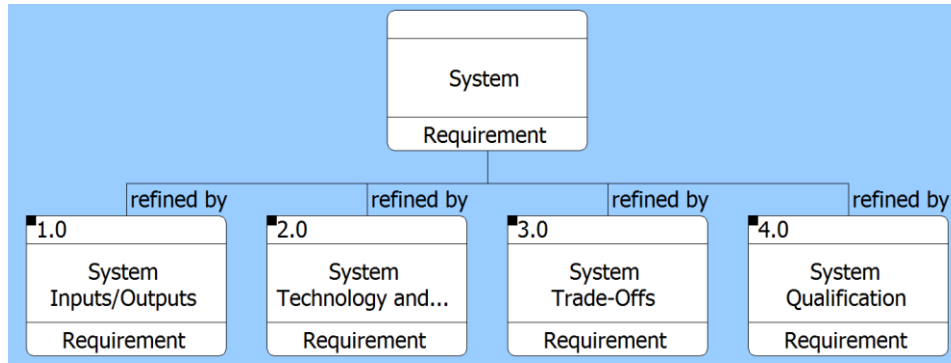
System

Requirement

refined by

1.0

System Inputs/Outputs

Requirement

refined by

2.0

System Technology and...

Requirement

refined by

3.0

System Trade-Offs

Requirement

refined by

4.0

System Qualification

Requirement